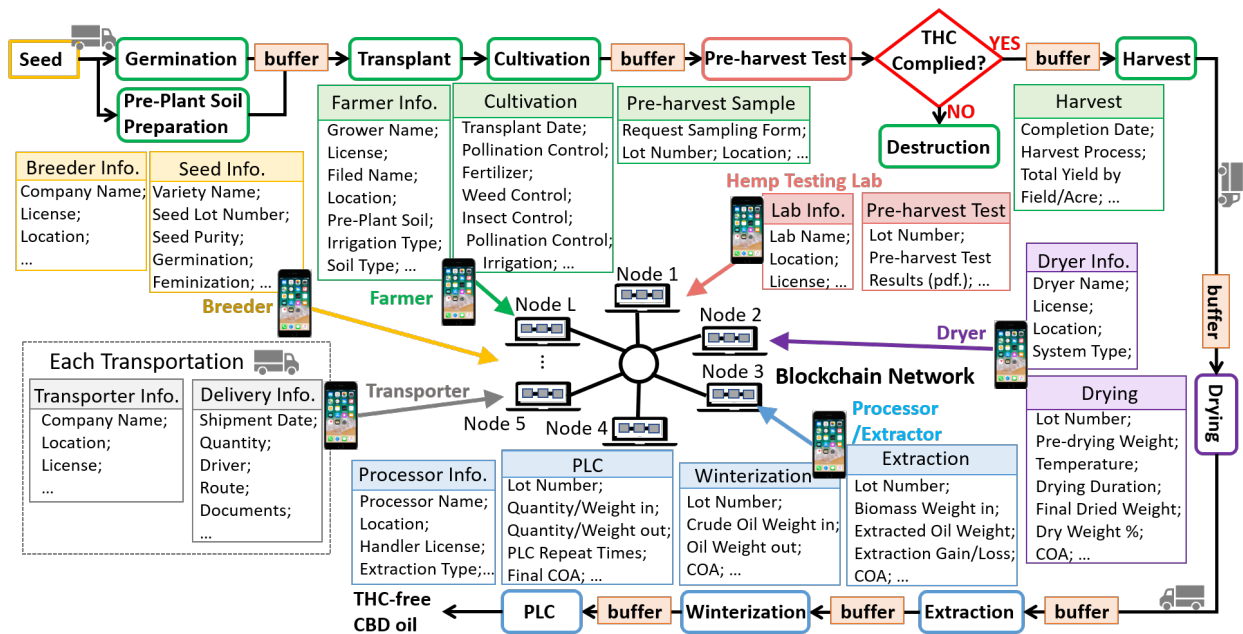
Seed
Germination
buffer
Transplant
Cultivation
buffer
Pre-harvest Test
THC Complied?
YES
buffer
Harvest
Pre-Plant Soil Preparation
NO
Destruction

Farmer Info.
Grower Name;
License;
Filed Name;
Location;
Pre-Plant Soil;
Irrigation Type;
Soil Type; ...

Cultivation
Transplant Date;
Pollination Control;
Fertilizer;
Weed Control;
Insect Control;
Pollination Control;
Irrigation; ...

Pre-harvest Sample
Request Sampling Form;
Lot Number; Location; ...

Harvest
Completion Date;
Harvest Process;
Total Yield by Field/Acre; ...

Breeder Info.
Company Name;
License;
Location;
...

Seed Info.
Variety Name;
Seed Lot Number;
Seed Purity;
Germination;
Feminization; ...

Hemp Testing Lab
Lab Info.
Lab Name;
Location;
License; ...

Pre-harvest Test
Lot Number;
Pre-harvest Test Results (pdf.); ...

Dryer Info.
Dryer Name;
License;
Location;
System Type;

Breeder
Farmer
Node 1
Node L
Node 2
Dryer
...
Node 3
Blockchain Network
Node 5
Node 4
Transporter
Processor /Extractor

buffer
Drying

Each Transportation
Transporter Info.
Company Name;
Location;
License;
...

Delivery Info.
Shipment Date;
Quantity;
Driver;
Route;
Documents;
...

Drying
Lot Number;
Pre-drying Weight;
Temperature;
Drying Duration;
Final Dried Weight;
Dry Weight %;
COA; ...

Processor Info.
Processor Name;
Location;
Handler License;
Extraction Type;...

PLC
Lot Number;
Quantity/Weight in;
Quantity/Weight out;
PLC Repeat Times;
Final COA; ...

Winterization
Lot Number;
Crude Oil Weight in;
Oil Weight out;
COA; ...

Extraction
Lot Number;
Biomass Weight in;
Extracted Oil Weight;
Extraction Gain/Loss;
COA; ...

THC-free CBD oil
PLC
buffer
Winterization
buffer
Extraction
buffer